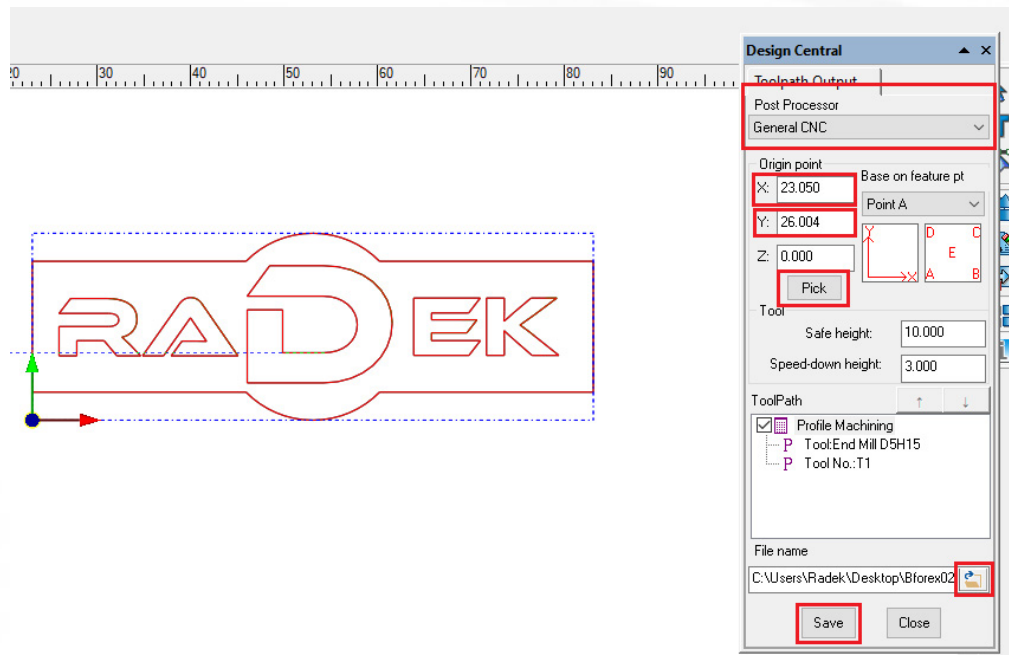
20 30 40 50 60 70 80 90

RADEK

Design Central

Toolpath Output

Post Processor

General CNC

Origin point

X: 23.050

Y: 26.004

Z: 0.000

Pick

Base on feature pt

Point A

Y

X

D C

E

A B

Tool

Safe height: 10.000

Speed-down height: 3.000

ToolPath

↑ ↓

Profile Machining

P Tool:End Mill D5H15

P Tool No.:T1

File name

C:\Users\Radek\Desktop\Bforex02

Save

Close